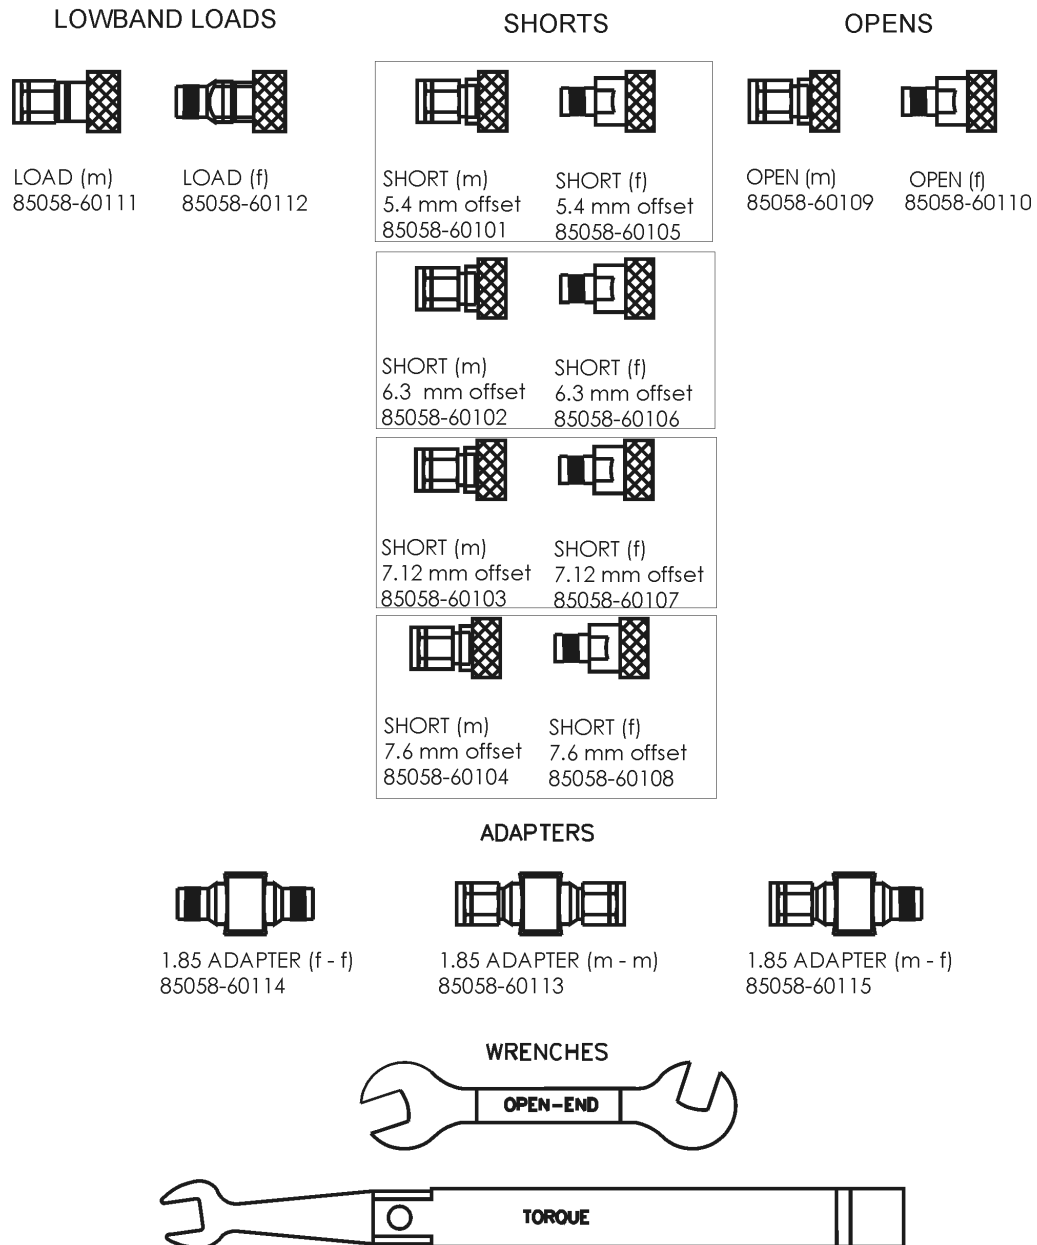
LOWBAND LOADS

LOAD (m)
85058-60111

LOAD (f)
85058-60112

SHORTS

SHORT (m)
5.4 mm offset
85058-60101

SHORT (f)
5.4 mm offset
85058-60105

SHORT (m)
6.3 mm offset
85058-60102

SHORT (f)
6.3 mm offset
85058-60106

SHORT (m)
7.12 mm offset
85058-60103

SHORT (f)
7.12 mm offset
85058-60107

SHORT (m)
7.6 mm offset
85058-60104

SHORT (f)
7.6 mm offset
85058-60108

OPENS

OPEN (m)
85058-60109

OPEN (f)
85058-60110

ADAPTERS

1.85 ADAPTER (f - f)
85058-60114

1.85 ADAPTER (m - m)
85058-60113

1.85 ADAPTER (m - f)
85058-60115

WRENCHES

OPEN-END

TORQUE